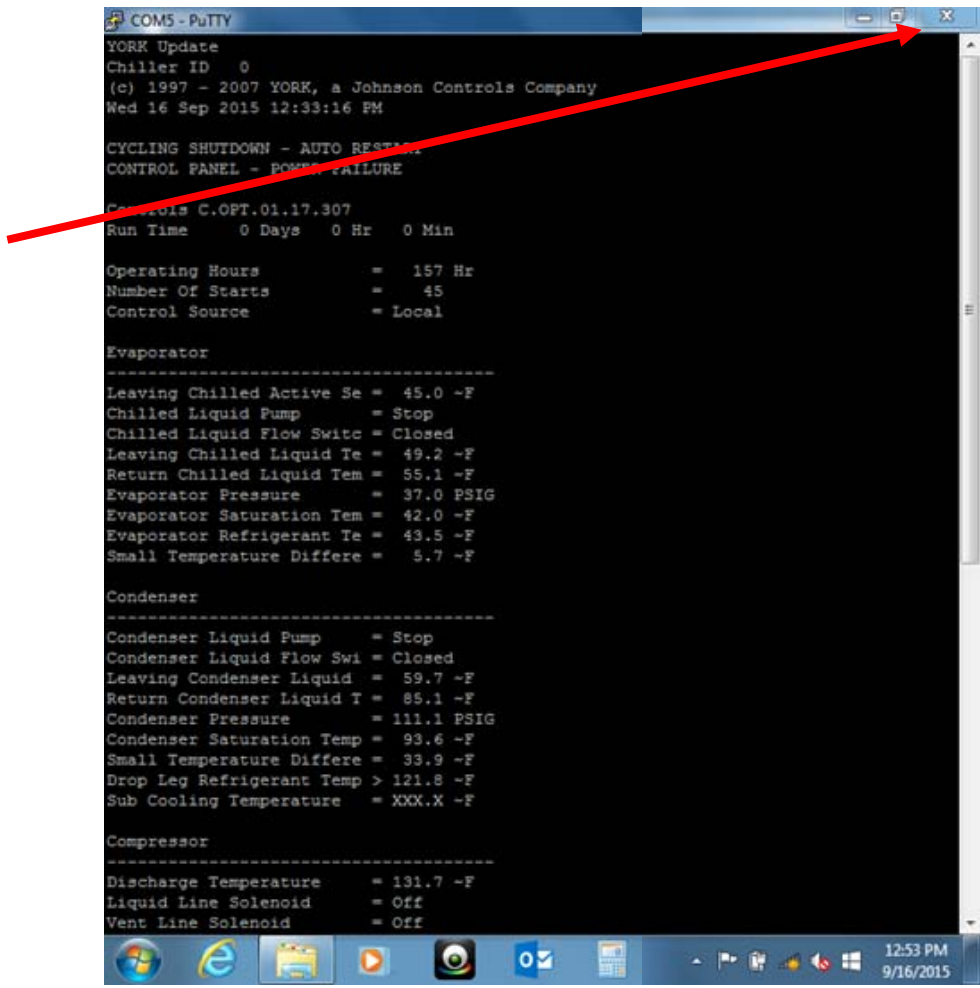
COM5 - PuTTY

YORK Update
Chiller ID 0
(c) 1997 - 2007 YORK, a Johnson Controls Company
Wed 16 Sep 2015 12:33:16 PM

CYCLING SHUTDOWN - AUTO RESTART
CONTROL PANEL - POWER FAILURE

Controls C.OPT.01.17.307
Run Time 0 Days 0 Hr 0 Min

Operating Hours = 157 Hr
Number Of Starts = 45
Control Source = Local

Evaporator
--------------------------------------
Leaving Chilled Active Se = 45.0 ~F
Chilled Liquid Pump = Stop
Chilled Liquid Flow Switc = Closed
Leaving Chilled Liquid Te = 49.2 ~F
Return Chilled Liquid Tem = 55.1 ~F
Evaporator Pressure = 37.0 PSIG
Evaporator Saturation Tem = 42.0 ~F
Evaporator Refrigerant Te = 43.5 ~F
Small Temperature Differe = 5.7 ~F

Condenser
--------------------------------------
Condenser Liquid Pump = Stop
Condenser Liquid Flow Swi = Closed
Leaving Condenser Liquid = 59.7 ~F
Return Condenser Liquid T = 85.1 ~F
Condenser Pressure = 111.1 PSIG
Condenser Saturation Temp = 93.6 ~F
Small Temperature Differe = 33.9 ~F
Drop Leg Refrigerant Temp > 121.8 ~F
Sub Cooling Temperature = XXX.X ~F

Compressor
--------------------------------------
Discharge Temperature = 131.7 ~F
Liquid Line Solenoid = Off
Vent Line Solenoid = Off

12:53 PM
9/16/2015